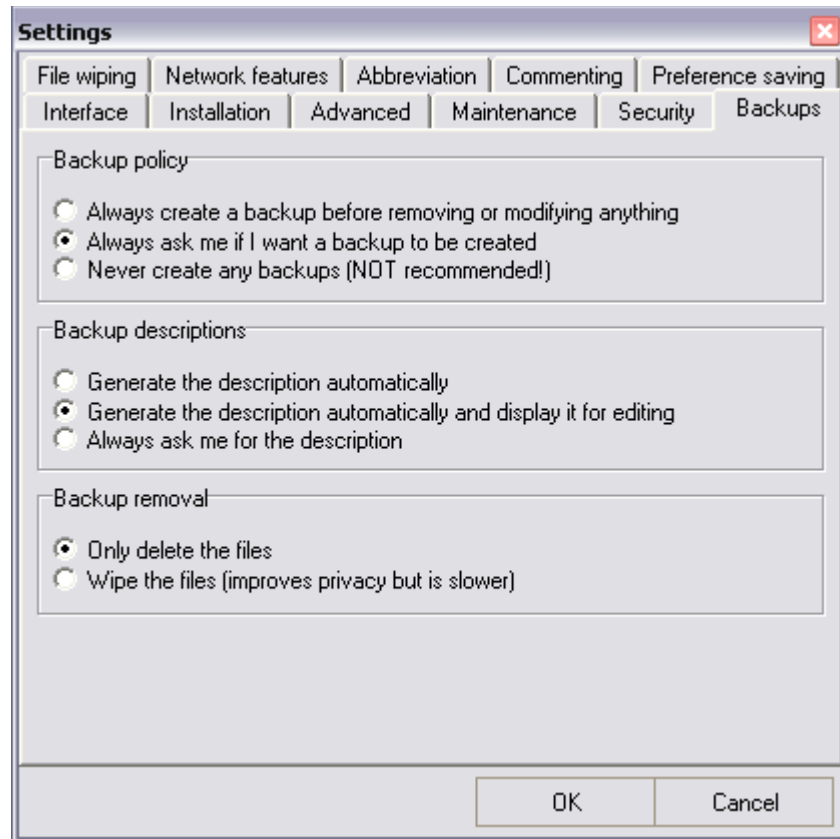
Settings

File wiping | Network features | Abbreviation | Commenting | Preference saving

Interface | Installation | Advanced | Maintenance | Security | Backups

Backup policy

Always create a backup before removing or modifying anything
Always ask me if I want a backup to be created
Never create any backups (NOT recommended!)

Backup descriptions

Generate the description automatically
Generate the description automatically and display it for editing
Always ask me for the description

Backup removal

Only delete the files
Wipe the files (improves privacy but is slower)

OK
Cancel